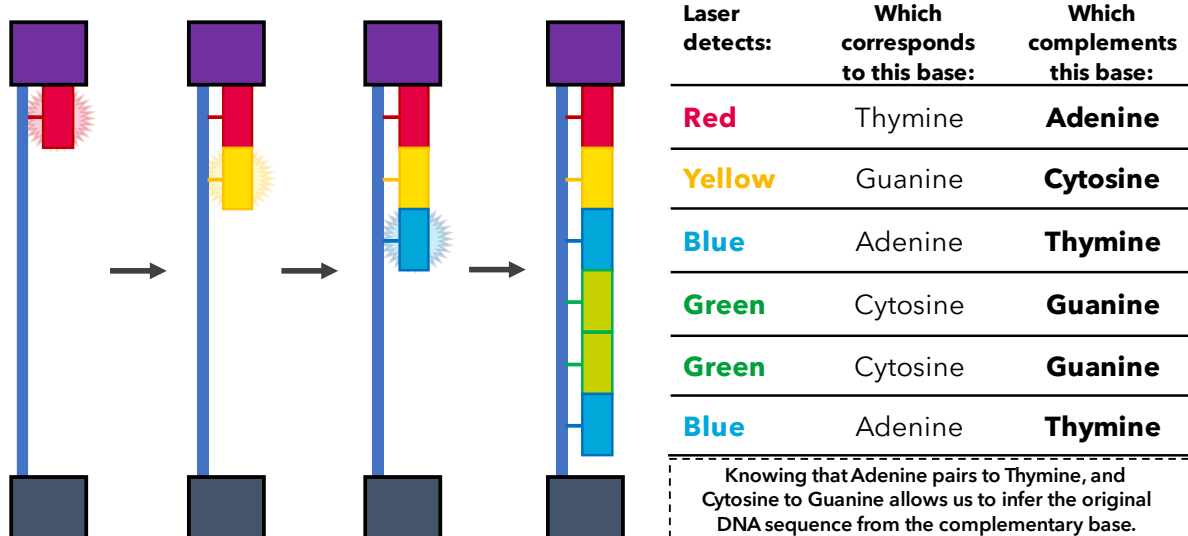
| Laser detects: | Which corresponds to this base: | Which complements this base: |
|---|---|---|
| Red | Thymine | **Adenine** |
| Yellow | Guanine | **Cytosine** |
| Blue | Adenine | **Thymine** |
| Green | Cytosine | **Guanine** |
| Green | Cytosine | **Guanine** |
| Blue | Adenine | **Thymine** |

Knowing that Adenine pairs to Thymine, and Cytosine to Guanine allows us to infer the original DNA sequence from the complementary base.